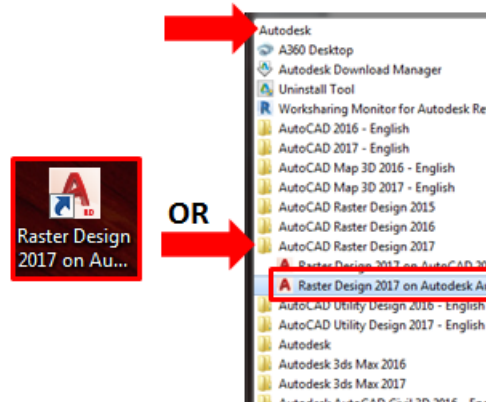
Raster Design 2017 on Au...

OR

Autodesk
A360 Desktop
Autodesk Download Manager
Uninstall Tool
Worksharing Monitor for Autodesk Re
AutoCAD 2016 - English
AutoCAD 2017 - English
AutoCAD Map 3D 2016 - English
AutoCAD Map 3D 2017 - English
AutoCAD Raster Design 2015
AutoCAD Raster Design 2016
AutoCAD Raster Design 2017
Raster Design 2017 on AutoCAD 20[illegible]
Raster Design 2017 on Autodesk A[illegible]
AutoCAD Utility Design 2016 - English
AutoCAD Utility Design 2017 - English
Autodesk
Autodesk 3ds Max 2016
Autodesk 3ds Max 2017
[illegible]